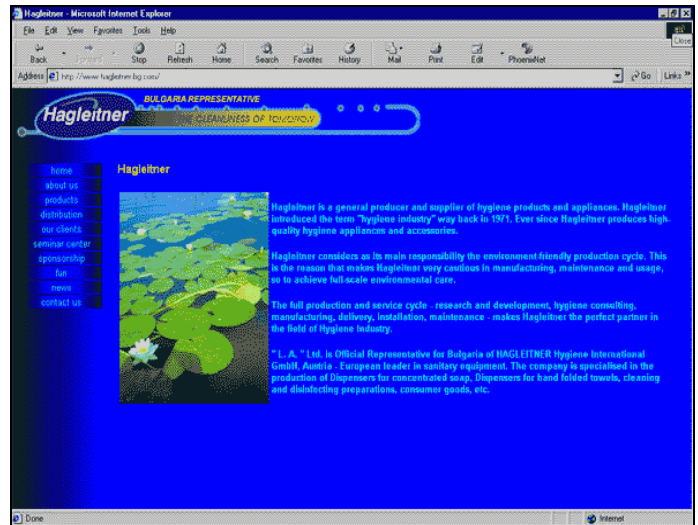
Hagleitner - Microsoft Internet Explorer

File Edit View Favorites Tools Help

Close

Back Forward Stop Refresh Home Search Favorites History Mail Print Edit PhoenixNet

Address http://www.hagleitner.bg.com/

Go Links »

BULGARIA REPRESENTATIVE

Hagleitner

THE CLEANLINESS OF TOMORROW

home
about us
products
distribution
our clients
seminar center
sponsorship
fun
news
contact us

Hagleitner

Hagleitner is a general producer and supplier of hygiene products and appliances. Hagleitner introduced the term "hygiene industry" way back in 1971. Ever since Hagleitner produces high-quality hygiene appliances and accessories.

Hagleitner considers as its main responsibility the environment friendly production cycle. This is the reason that makes Hagleitner very cautious in manufacturing, maintenance and usage, so to achieve full-scale environmental care.

The full production and service cycle - research and development, hygiene consulting, manufacturing, delivery, installation, maintenance - makes Hagleitner the perfect partner in the field of Hygiene Industry.

" L. A. " Ltd. is Official Representative for Bulgaria of HAGLEITNER Hygiene International GmbH, Austria - European leader in sanitary equipment. The company is specialised in the production of Dispensers for concentrated soap, Dispensers for hand folded towels, cleaning and disinfecting preparations, consumer goods, etc.

Done

Internet